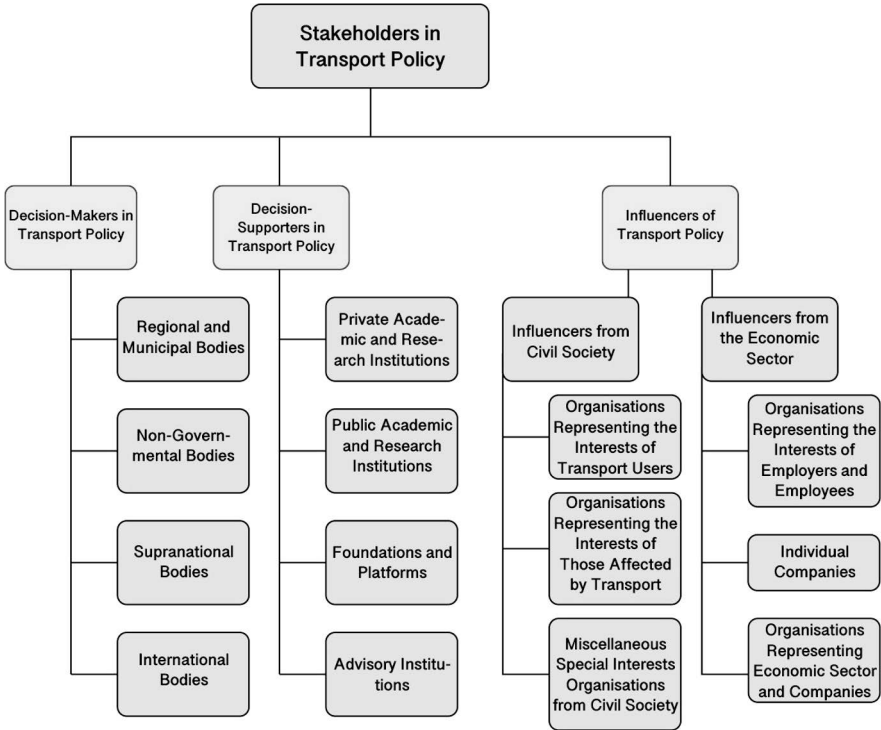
Stakeholders in Transport Policy

Decision-Makers in Transport Policy

Regional and Municipal Bodies

Non-Governmental Bodies

Supranational Bodies

International Bodies

Decision-Supporters in Transport Policy

Private Academic and Research Institutions

Public Academic and Research Institutions

Foundations and Platforms

Advisory Institutions

Influencers of Transport Policy

Influencers from Civil Society

Organisations Representing the Interests of Transport Users

Organisations Representing the Interests of Those Affected by Transport

Miscellaneous Special Interests Organisations from Civil Society

Influencers from the Economic Sector

Organisations Representing the Interests of Employers and Employees

Individual Companies

Organisations Representing Economic Sector and Companies